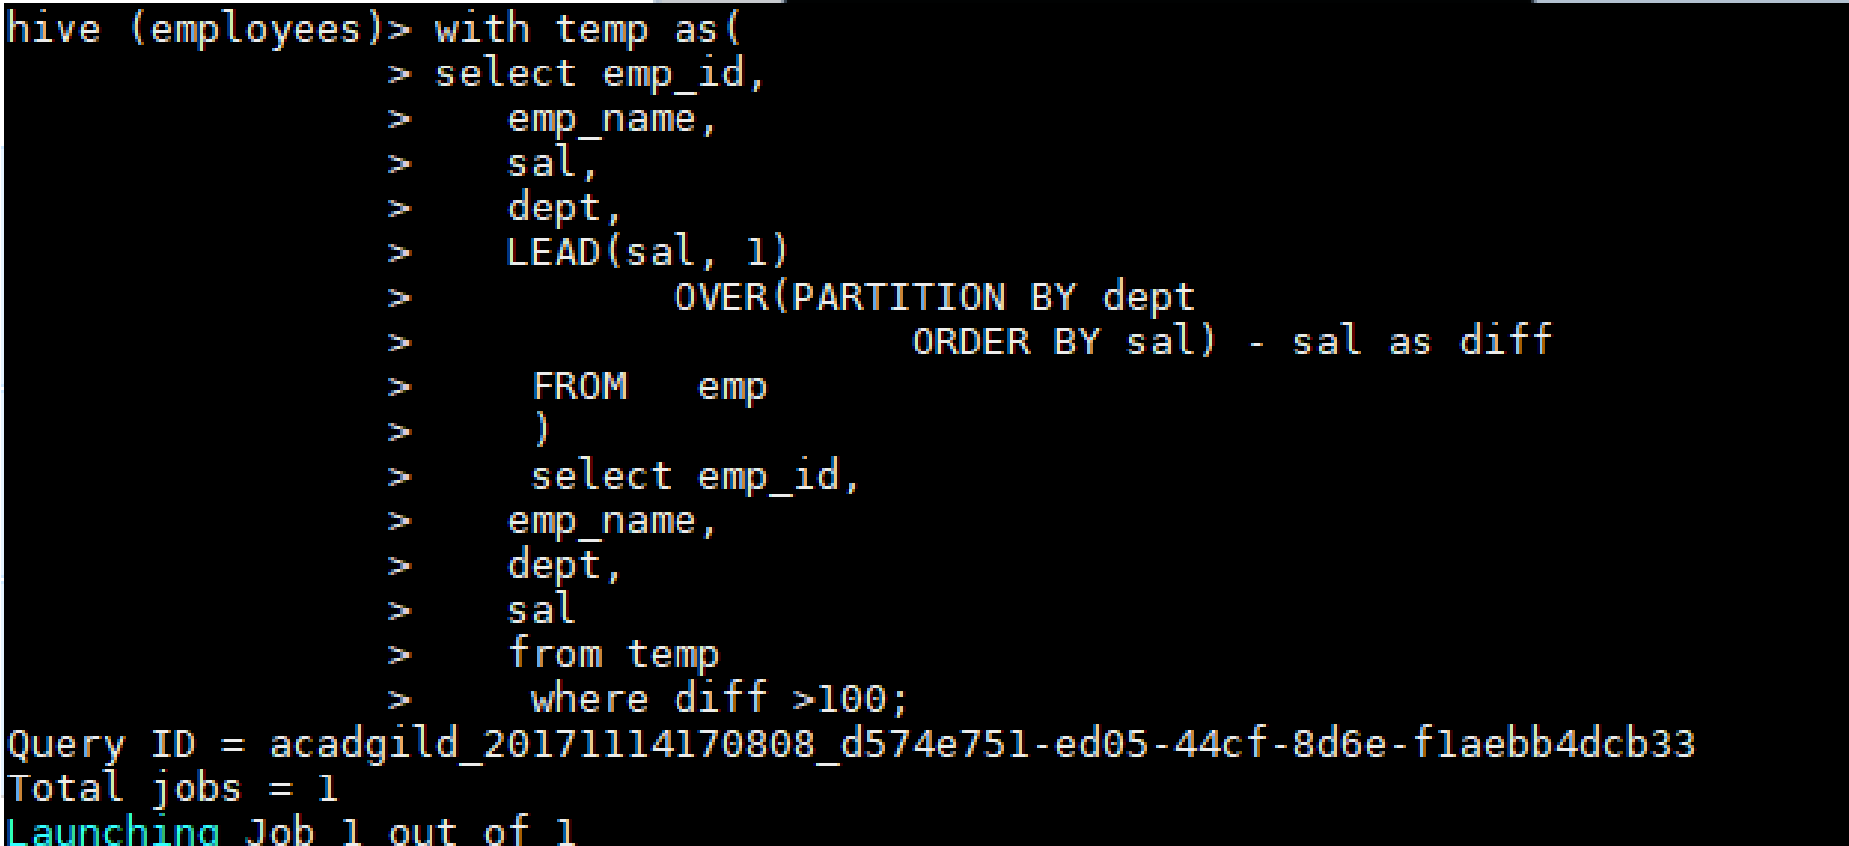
hive (employees)> with temp as(
> select emp_id,
>    emp_name,
>    sal,
>    dept,
>    LEAD(sal, 1)
>           OVER(PARTITION BY dept
>                     ORDER BY sal) - sal as diff
>     FROM   emp
>     )
>     select emp_id,
>    emp_name,
>    dept,
>    sal
>    from temp
>     where diff >100;
Query ID = acadgild_20171114170808_d574e751-ed05-44cf-8d6e-f1aebb4dcb33
Total jobs = 1
Launching Job 1 out of 1